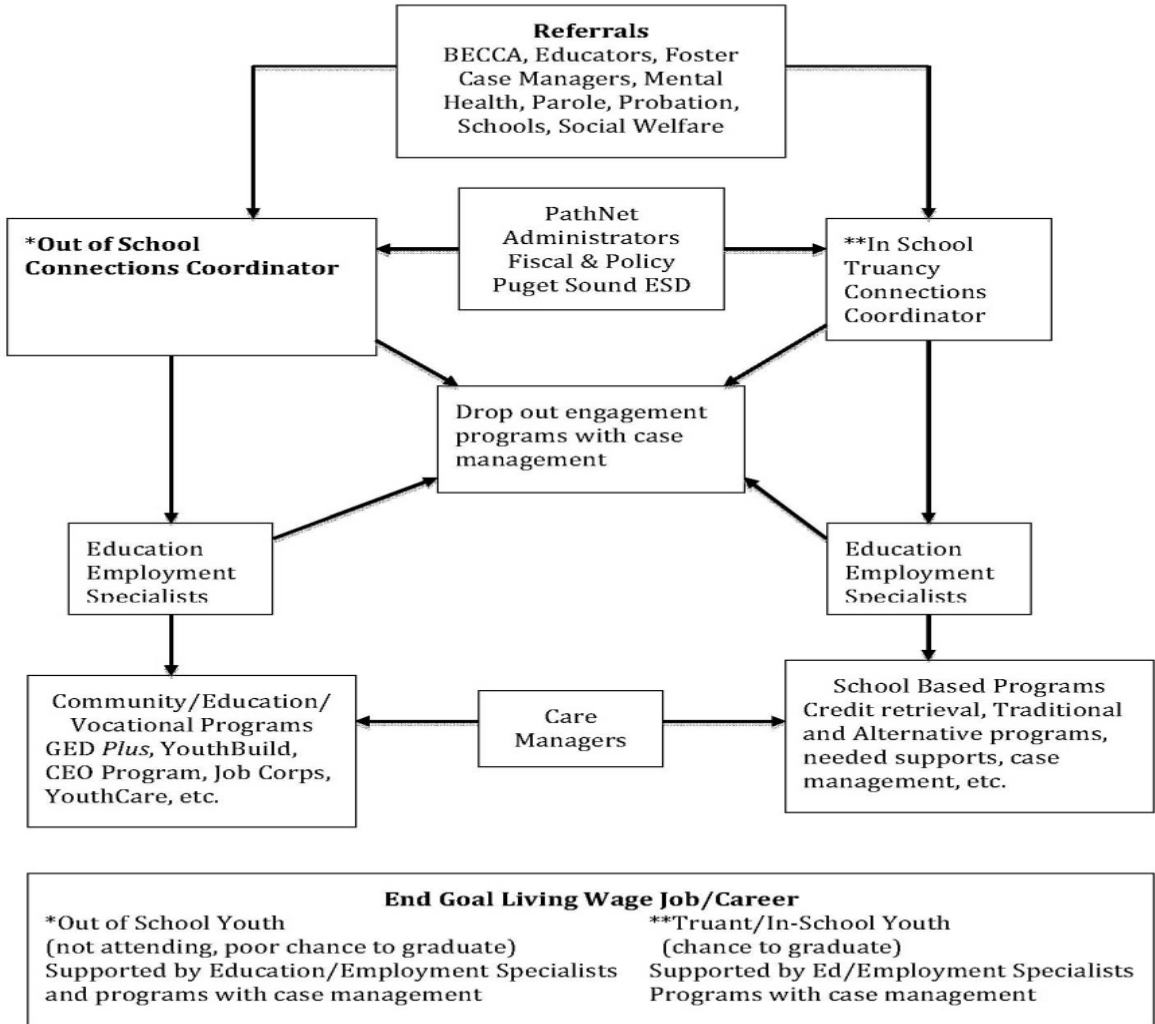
**Referrals**
BECCA, Educators, Foster Case Managers, Mental Health, Parole, Probation, Schools, Social Welfare

**\*Out of School Connections Coordinator**

PathNet Administrators Fiscal & Policy Puget Sound ESD

\*\*In School Truancy Connections Coordinator

Drop out engagement programs with case management

Education Employment Specialists

Education Employment Specialists

Community/Education/ Vocational Programs GED *Plus*, YouthBuild, CEO Program, Job Corps, YouthCare, etc.

Care Managers

School Based Programs Credit retrieval, Traditional and Alternative programs, needed supports, case management, etc.

**End Goal Living Wage Job/Career**

\*Out of School Youth
(not attending, poor chance to graduate)
Supported by Education/Employment Specialists and programs with case management

\*\*Truant/In-School Youth
(chance to graduate)
Supported by Ed/Employment Specialists
Programs with case management